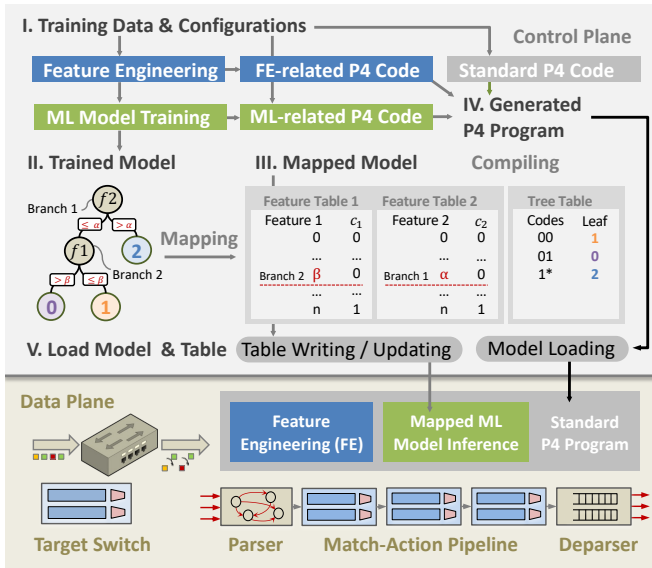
I. Training Data & Configurations

Control Plane

Feature Engineering

FE-related P4 Code

Standard P4 Code

ML Model Training

ML-related P4 Code

IV. Generated P4 Program

II. Trained Model

III. Mapped Model

Compiling

Branch 1

$f2$

$\leq \alpha$

$> \alpha$

$f1$

2

$> \beta$

$\leq \beta$

Branch 2

0

1

Mapping

Feature Table 1

| Feature 1 | $c_1$ |
|---|---|
| 0 | 0 |
| ... | ... |
| Branch 2 $\beta$ | 0 |
| ... | ... |
| n | 1 |

Feature Table 2

| Feature 2 | $c_2$ |
|---|---|
| 0 | 0 |
| ... | ... |
| Branch 1 $\alpha$ | 0 |
| ... | ... |
| n | 1 |

Tree Table

| Codes | Leaf |
|---|---|
| 00 | 1 |
| 01 | 0 |
| 1* | 2 |

V. Load Model & Table

Table Writing / Updating

Model Loading

Data Plane

Feature Engineering (FE)

Mapped ML Model Inference

Standard P4 Program

Target Switch

Parser

Match-Action Pipeline

Deparser